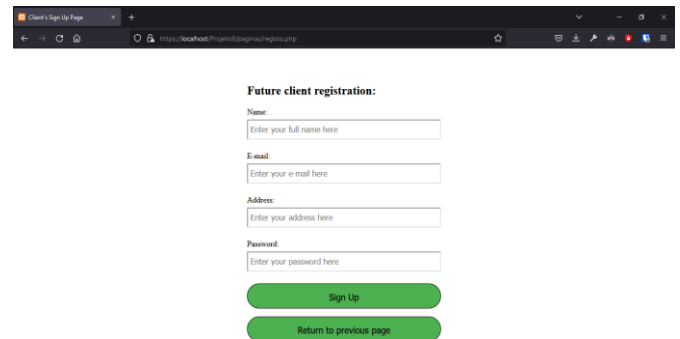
Client's Sign Up Page

https://localhost/ProjetoII/paginas/registo.php

Future client registration:

Name:

Enter your full name here

E-mail:

Enter your e-mail here

Address:

Enter your address here

Password:

Enter your password here

Sign Up

Return to previous page